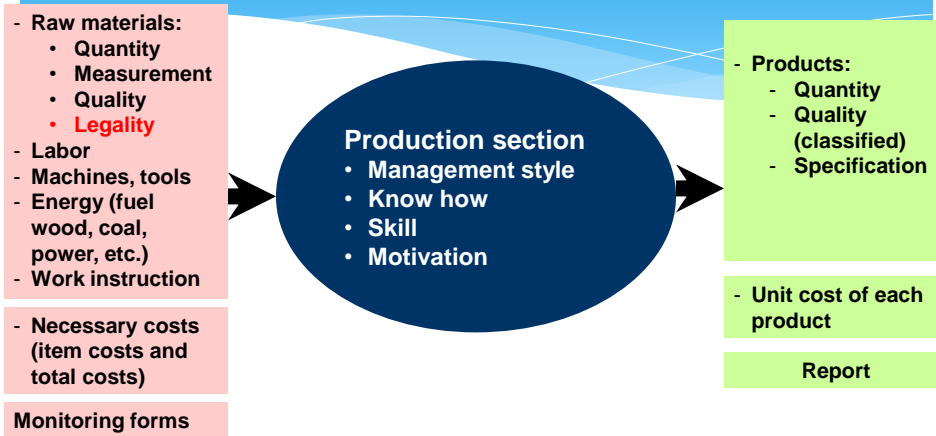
- Raw materials:
 • Quantity
 • Measurement
 • Quality
 • Legality
- Labor
- Machines, tools
- Energy (fuel wood, coal, power, etc.)
- Work instruction

- Necessary costs (item costs and total costs)

Monitoring forms

Production section
• Management style
• Know how
• Skill
• Motivation

- Products:
 - Quantity
 - Quality (classified)
 - Specification

- Unit cost of each product

Report